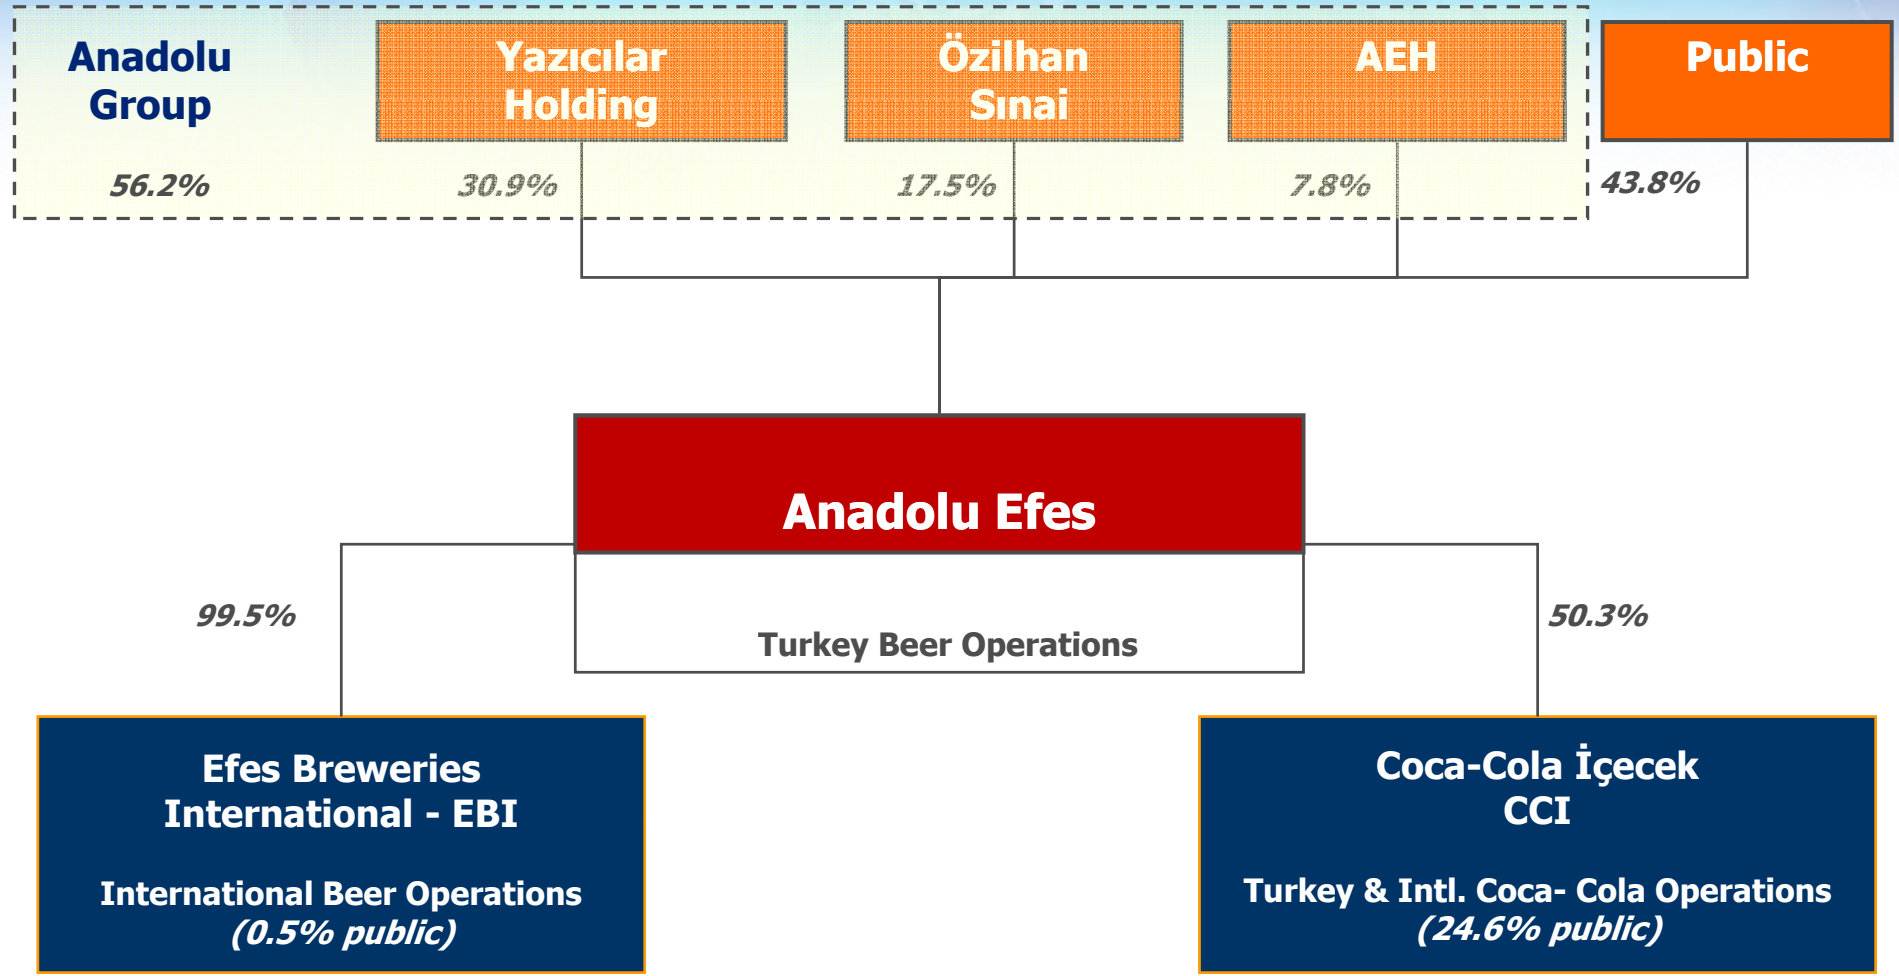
Anadolu Group

Yazıcılar Holding

Özilhan Sınai

AEH

Public

56.2%

30.9%

17.5%

7.8%

43.8%

Anadolu Efes

Turkey Beer Operations

99.5%

50.3%

Efes Breweries International - EBI

International Beer Operations
(0.5% public)

Coca-Cola İçecek
CCI

Turkey & Intl. Coca- Cola Operations
(24.6% public)